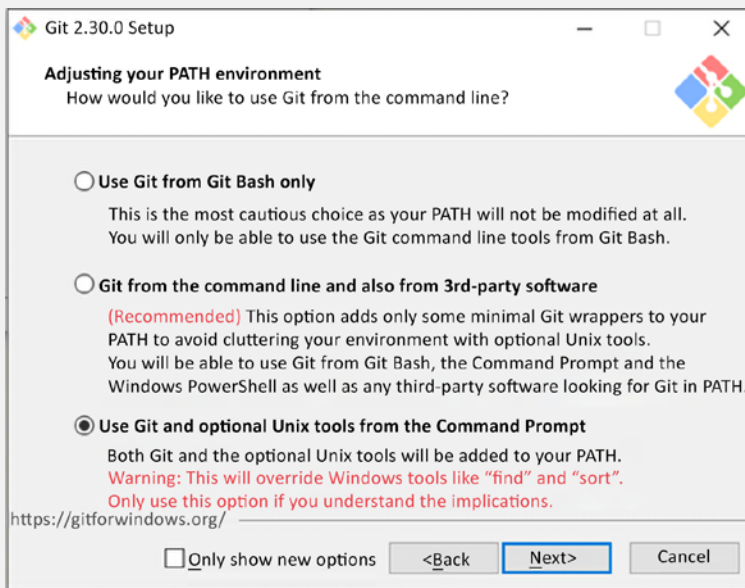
Git 2.30.0 Setup

Adjusting your PATH environment
How would you like to use Git from the command line?

Use Git from Git Bash only

This is the most cautious choice as your PATH will not be modified at all. You will only be able to use the Git command line tools from Git Bash.

Git from the command line and also from 3rd-party software

(Recommended) This option adds only some minimal Git wrappers to your PATH to avoid cluttering your environment with optional Unix tools. You will be able to use Git from Git Bash, the Command Prompt and the Windows PowerShell as well as any third-party software looking for Git in PATH.

Use Git and optional Unix tools from the Command Prompt

Both Git and the optional Unix tools will be added to your PATH. Warning: This will override Windows tools like "find" and "sort". Only use this option if you understand the implications.

https://gitforwindows.org/

Only show new options

<Back

Next>

Cancel